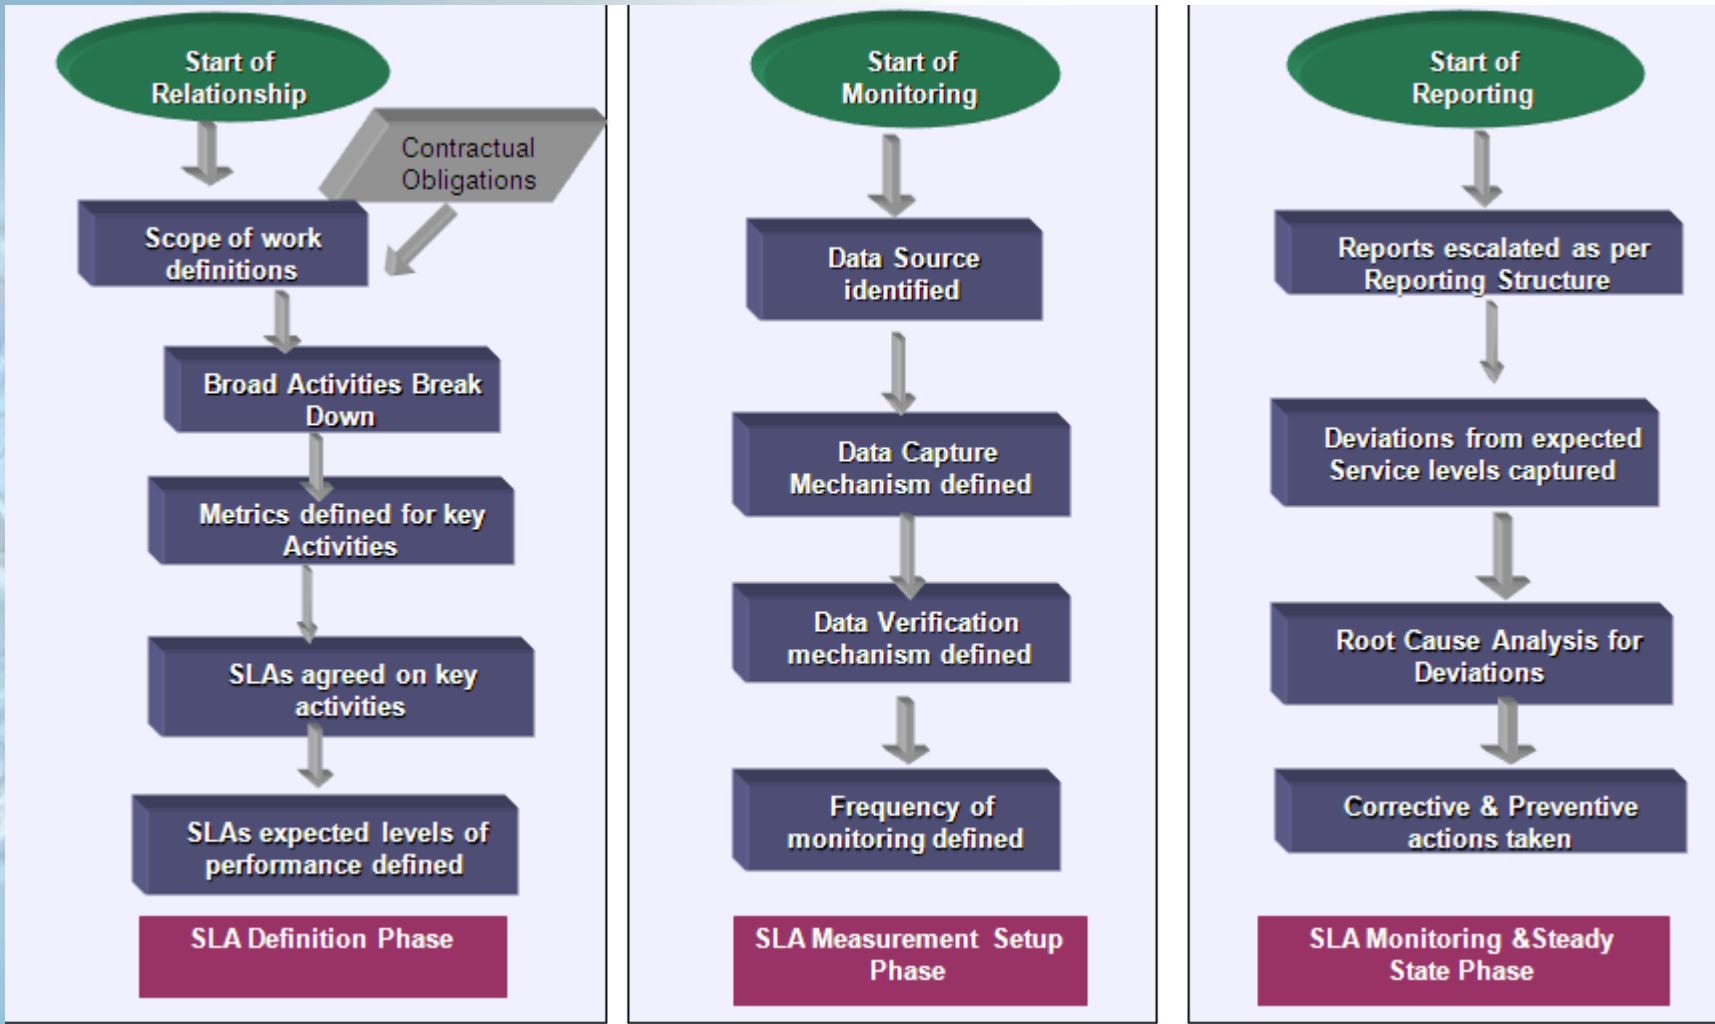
Start of Relationship

Contractual Obligations

Scope of work definitions

Broad Activities Break Down

Metrics defined for key Activities

SLAs agreed on key activities

SLAs expected levels of performance defined

SLA Definition Phase

Start of Monitoring

Data Source identified

Data Capture Mechanism defined

Data Verification mechanism defined

Frequency of monitoring defined

SLA Measurement Setup Phase

Start of Reporting

Reports escalated as per Reporting Structure

Deviations from expected Service levels captured

Root Cause Analysis for Deviations

Corrective & Preventive actions taken

SLA Monitoring &Steady State Phase